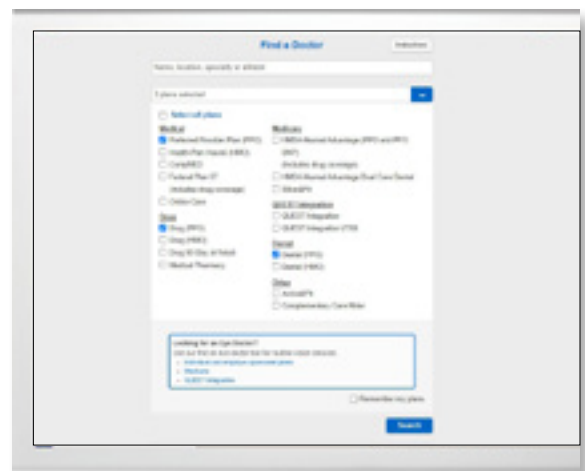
Find a Doctor

Instructions

Name, location, specialty or keyword

3 plans selected

Select all plans

Medical

Preferred Provider Plan (PPO)

Health Plan Hawaii (HMO)

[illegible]

Federal Plan 87

(includes drug coverage)

Online Care

Drug

Drug (PPO)

Drug (HMO)

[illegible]

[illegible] Pharmacy

Medicare

HMSA Akamai Advantage (PPO and PFFS)

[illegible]

(includes drug coverage)

HMSA Akamai Advantage Dual Care Dental

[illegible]

QUEST Integration

QUEST Integration

QUEST Integration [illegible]

Dental

Dental (PPO)

Dental (HMO)

Other

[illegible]

Complementary Care Rider

Looking for an Eye Doctor?

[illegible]

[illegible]

Medicare

QUEST Integration

Remember my plans

Search